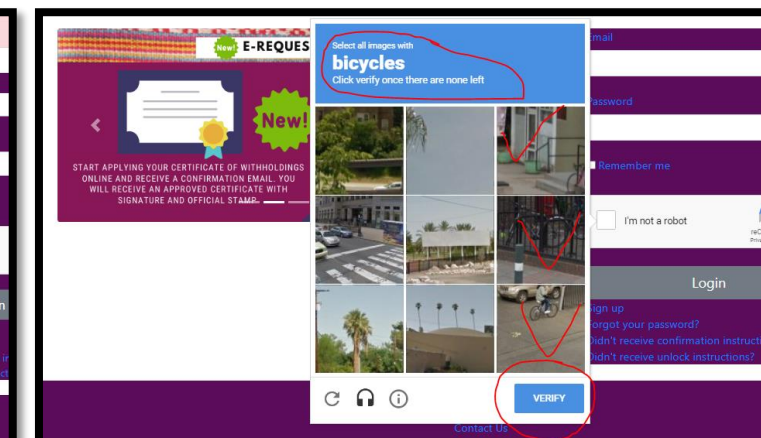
New! E-REQUES

New!

START APPLYING YOUR CERTIFICATE OF WITHHOLDINGS ONLINE AND RECEIVE A CONFIRMATION EMAIL. YOU WILL RECEIVE AN APPROVED CERTIFICATE WITH SIGNATURE AND OFFICIAL STAMP.

Select all images with
bicycles
Click verify once there are none left

VERIFY

Email

Password

Remember me

I'm not a robot

Login

Sign up
Forgot your password?
Didn't receive confirmation instructi
Didn't receive unlock instructions?

Contact Us